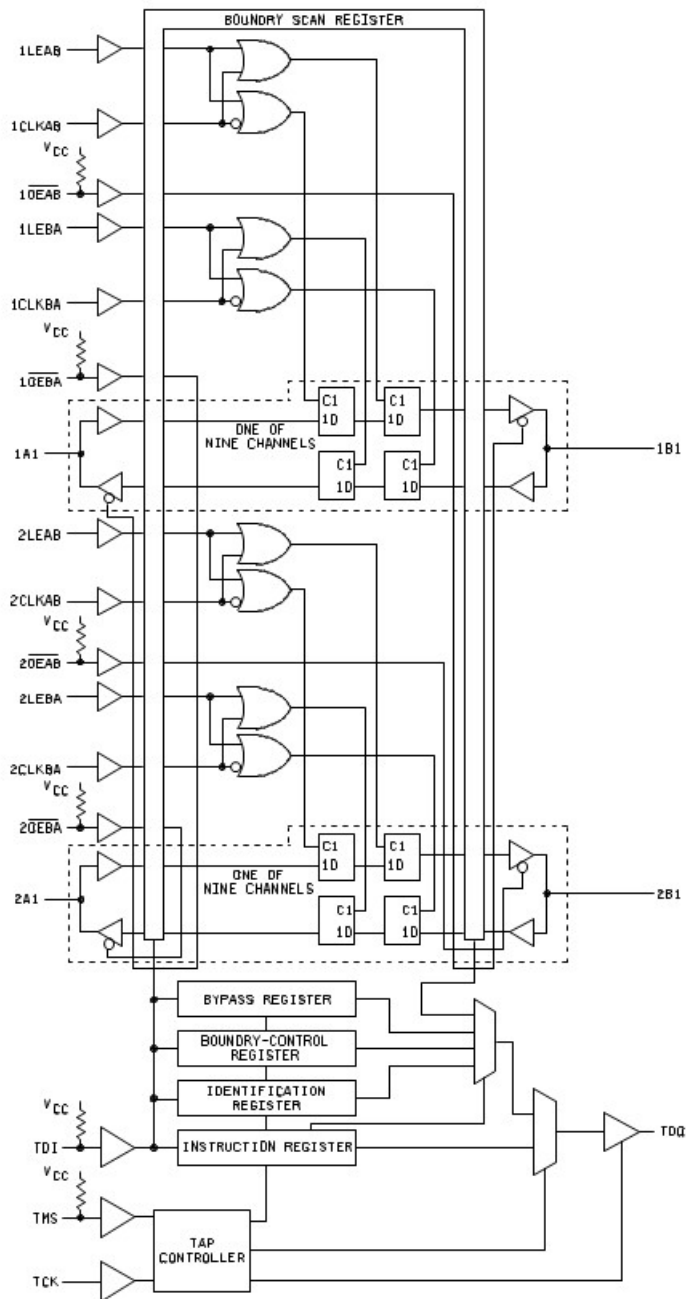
BOUNDRY SCAN REGISTER

1LEAB

1CLKAB

$V_{CC}$

$1\overline{OEAB}$

1LEBA

1CLKBA

$V_{CC}$

$1\overline{OEBA}$

C1
1D

C1
1D

ONE OF
NINE CHANNELS

1A1

C1
1D

C1
1D

1B1

2LEAB

2CLKAB

$V_{CC}$

$2\overline{OEAB}$

2LEBA

2CLKBA

$V_{CC}$

$2\overline{OEBA}$

C1
1D

C1
1D

ONE OF
NINE CHANNELS

2A1

C1
1D

C1
1D

2B1

BYPASS REGISTER

BOUNDRY-CONTROL
REGISTER

IDENTIFICATION
REGISTER

$V_{CC}$

TDI

INSTRUCTION REGISTER

TDO

$V_{CC}$

TMS

TAP
CONTROLLER

TCK